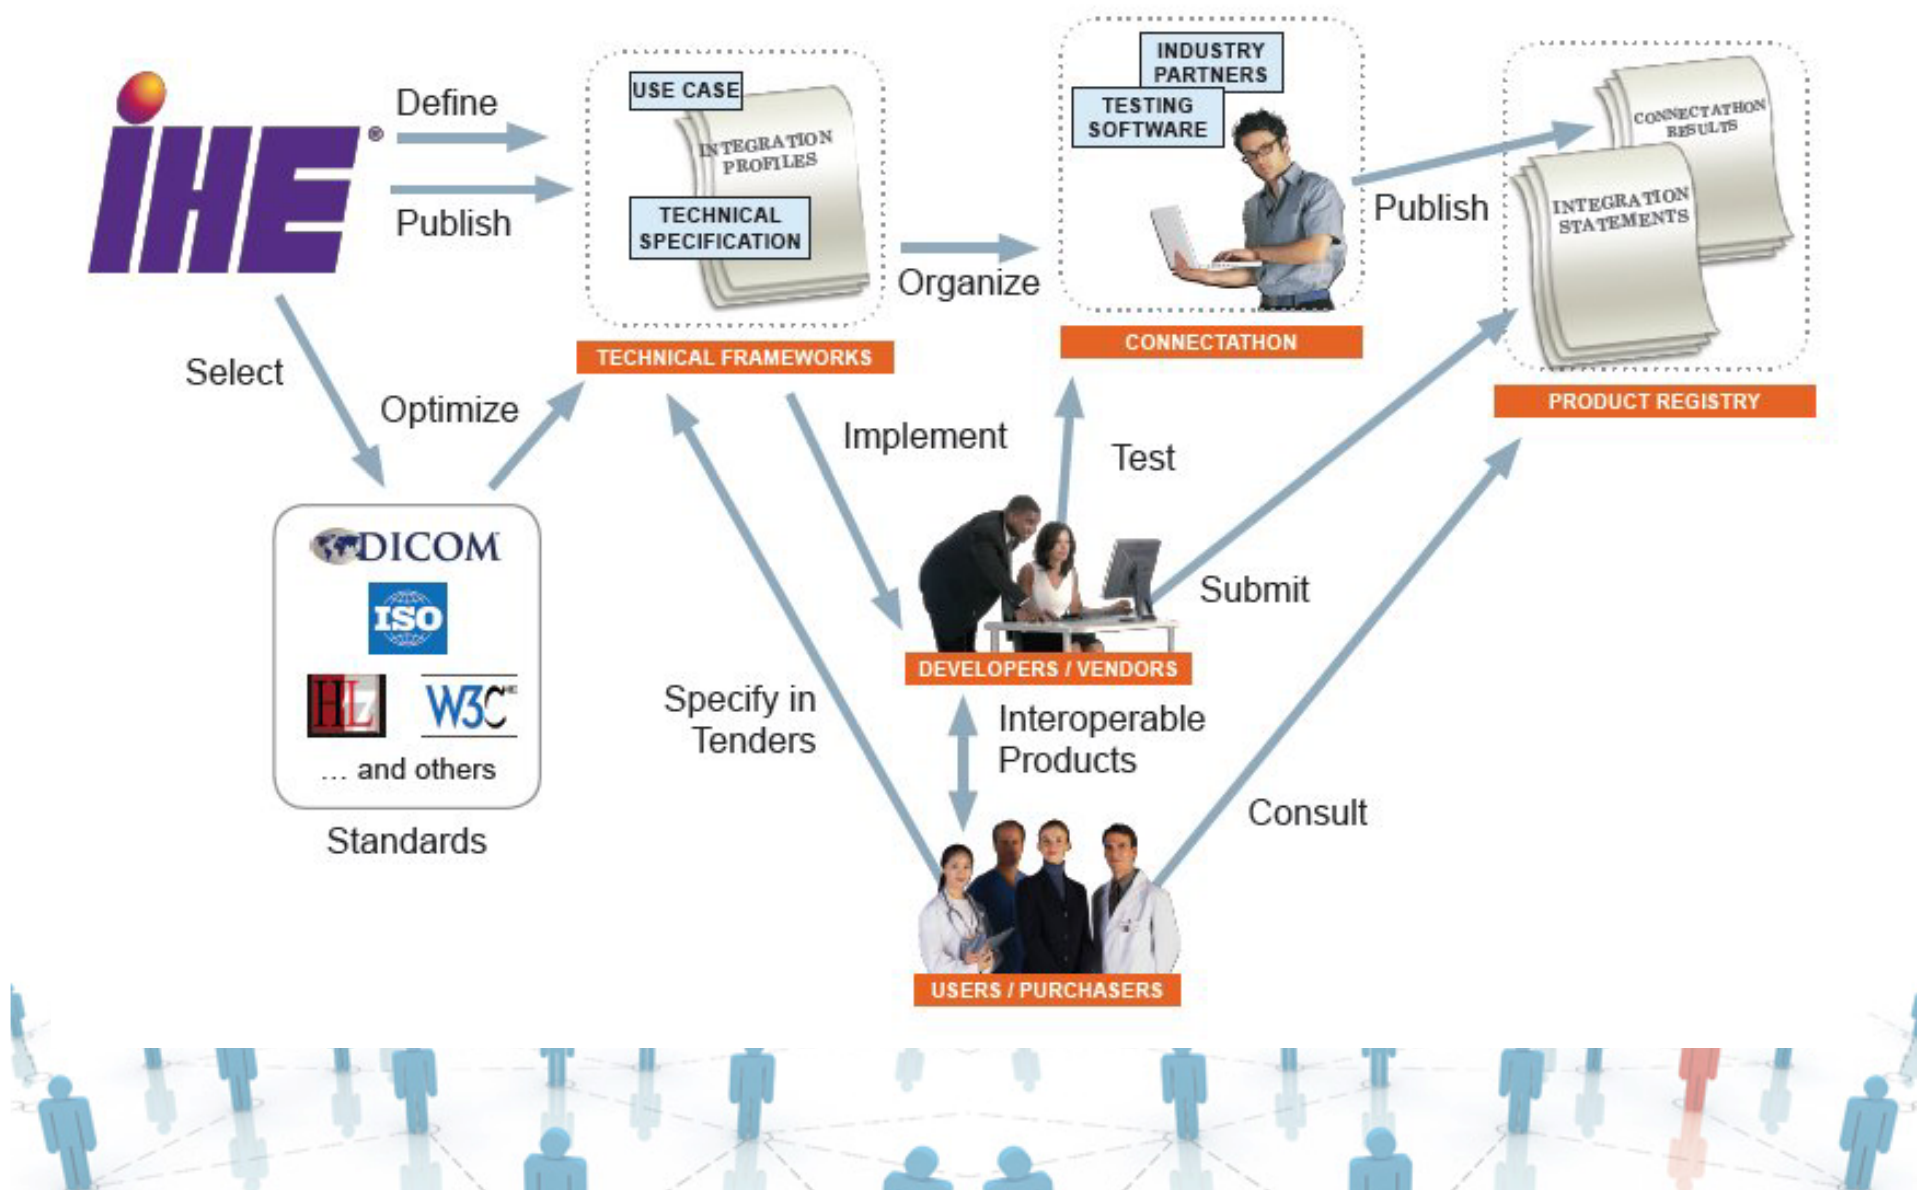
IHE®

Define

Publish

USE CASE

INTEGRATION PROFILES

TECHNICAL SPECIFICATION

TECHNICAL FRAMEWORKS

Organize

INDUSTRY PARTNERS

TESTING SOFTWARE

CONNECTATHON

Publish

CONNECTATHON RESULTS

INTEGRATION STATEMENTS

PRODUCT REGISTRY

Select

Optimize

Implement

Test

DICOM

ISO

HL7

W3C

... and others

Standards

DEVELOPERS / VENDORS

Submit

Specify in Tenders

Interoperable Products

Consult

USERS / PURCHASERS